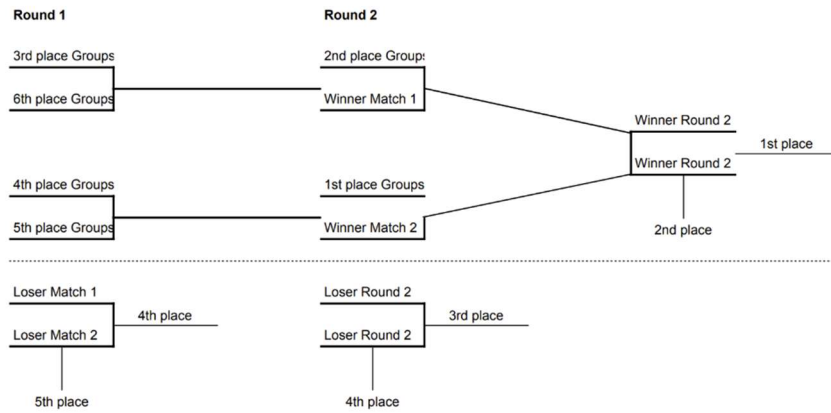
Round 1

Round 2

3rd place Groups

6th place Groups

2nd place Groups

Winner Match 1

Winner Round 2

1st place

Winner Round 2

4th place Groups

5th place Groups

1st place Groups

Winner Match 2

2nd place

Loser Match 1

Loser Match 2

4th place

5th place

Loser Round 2

Loser Round 2

3rd place

4th place